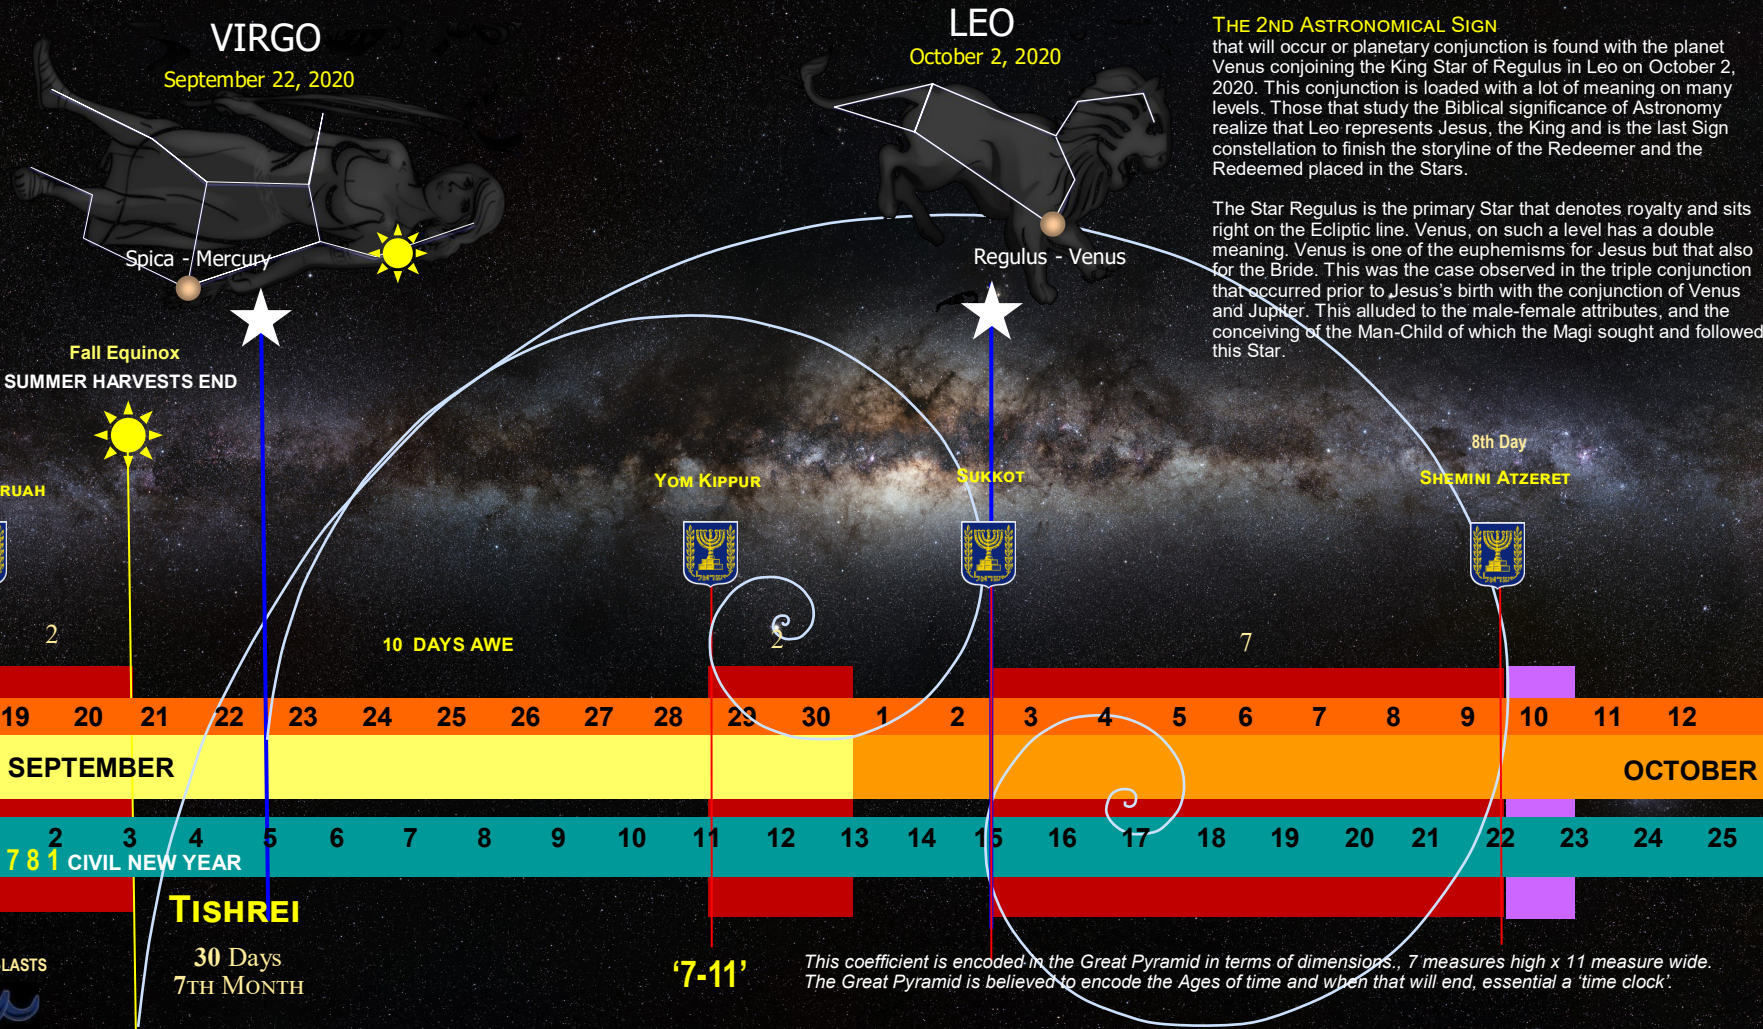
VIRGO
September 22, 2020

LEO
October 2, 2020

THE 2ND ASTRONOMICAL SIGN
that will occur or planetary conjunction is found with the planet Venus conjoining the King Star of Regulus in Leo on October 2, 2020. This conjunction is loaded with a lot of meaning on many levels. Those that study the Biblical significance of Astronomy realize that Leo represents Jesus, the King and is the last Sign constellation to finish the storyline of the Redeemer and the Redeemed placed in the Stars.

The Star Regulus is the primary Star that denotes royalty and sits right on the Ecliptic line. Venus, on such a level has a double meaning. Venus is one of the euphemisms for Jesus but that also for the Bride. This was the case observed in the triple conjunction that occurred prior to Jesus's birth with the conjunction of Venus and Jupiter. This alluded to the male-female attributes, and the conceiving of the Man-Child of which the Magi sought and followed this Star.

Spica - Mercury

Regulus - Venus

Fall Equinox
SUMMER HARVESTS END

RUAH

YOM KIPPUR

SUKKOT

8th Day
SHEMINI ATZERET

2

10 DAYS AWE

2

7

| 19 | 20 | 21 | 22 | 23 | 24 | 25 | 26 | 27 | 28 | 29 | 30 | 1 | 2 | 3 | 4 | 5 | 6 | 7 | 8 | 9 | 10 | 11 | 12 |
|---|---|---|---|---|---|---|---|---|---|---|---|---|---|---|---|---|---|---|---|---|---|---|---|

SEPTEMBER

OCTOBER

| 2 | 3 | 4 | 5 | 6 | 7 | 8 | 9 | 10 | 11 | 12 | 13 | 14 | 15 | 16 | 17 | 18 | 19 | 20 | 21 | 22 | 23 | 24 | 25 |
|---|---|---|---|---|---|---|---|---|---|---|---|---|---|---|---|---|---|---|---|---|---|---|---|

7 8 1 CIVIL NEW YEAR

TISHREI
30 Days
7TH MONTH

LASTS

'7-11'

This coefficient is encoded in the Great Pyramid in terms of dimensions., 7 measures high x 11 measure wide. The Great Pyramid is believed to encode the Ages of time and when that will end, essential a 'time clock'.